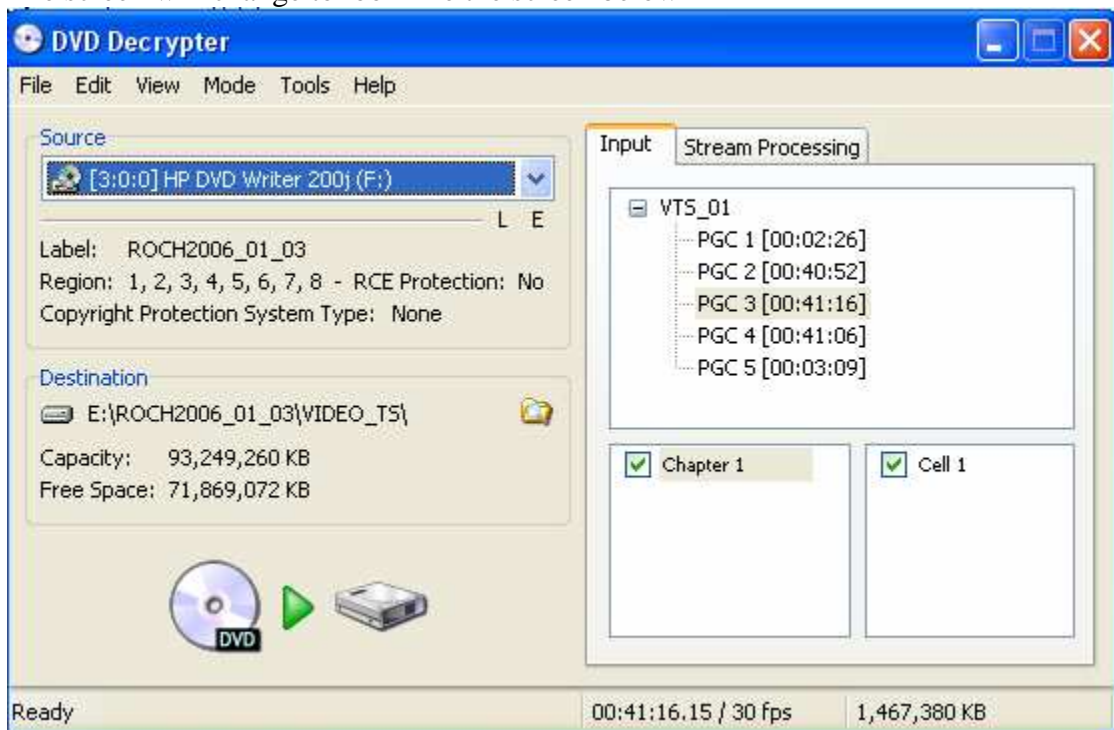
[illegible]

DVD Decrypter

File Edit View Mode Tools Help

Source

[3:0:0] HP DVD Writer 200j (F:)

L E

Label: ROCH2006_01_03
Region: 1, 2, 3, 4, 5, 6, 7, 8 - RCE Protection: No
Copyright Protection System Type: None

Destination

E:\ROCH2006_01_03\VIDEO_TS\

Capacity: 93,249,260 KB
Free Space: 71,869,072 KB

DVD

Input Stream Processing

VTS_01
PGC 1 [00:02:26]
PGC 2 [00:40:52]
PGC 3 [00:41:16]
PGC 4 [00:41:06]
PGC 5 [00:03:09]

Chapter 1

Cell 1

Ready 00:41:16.15 / 30 fps 1,467,380 KB